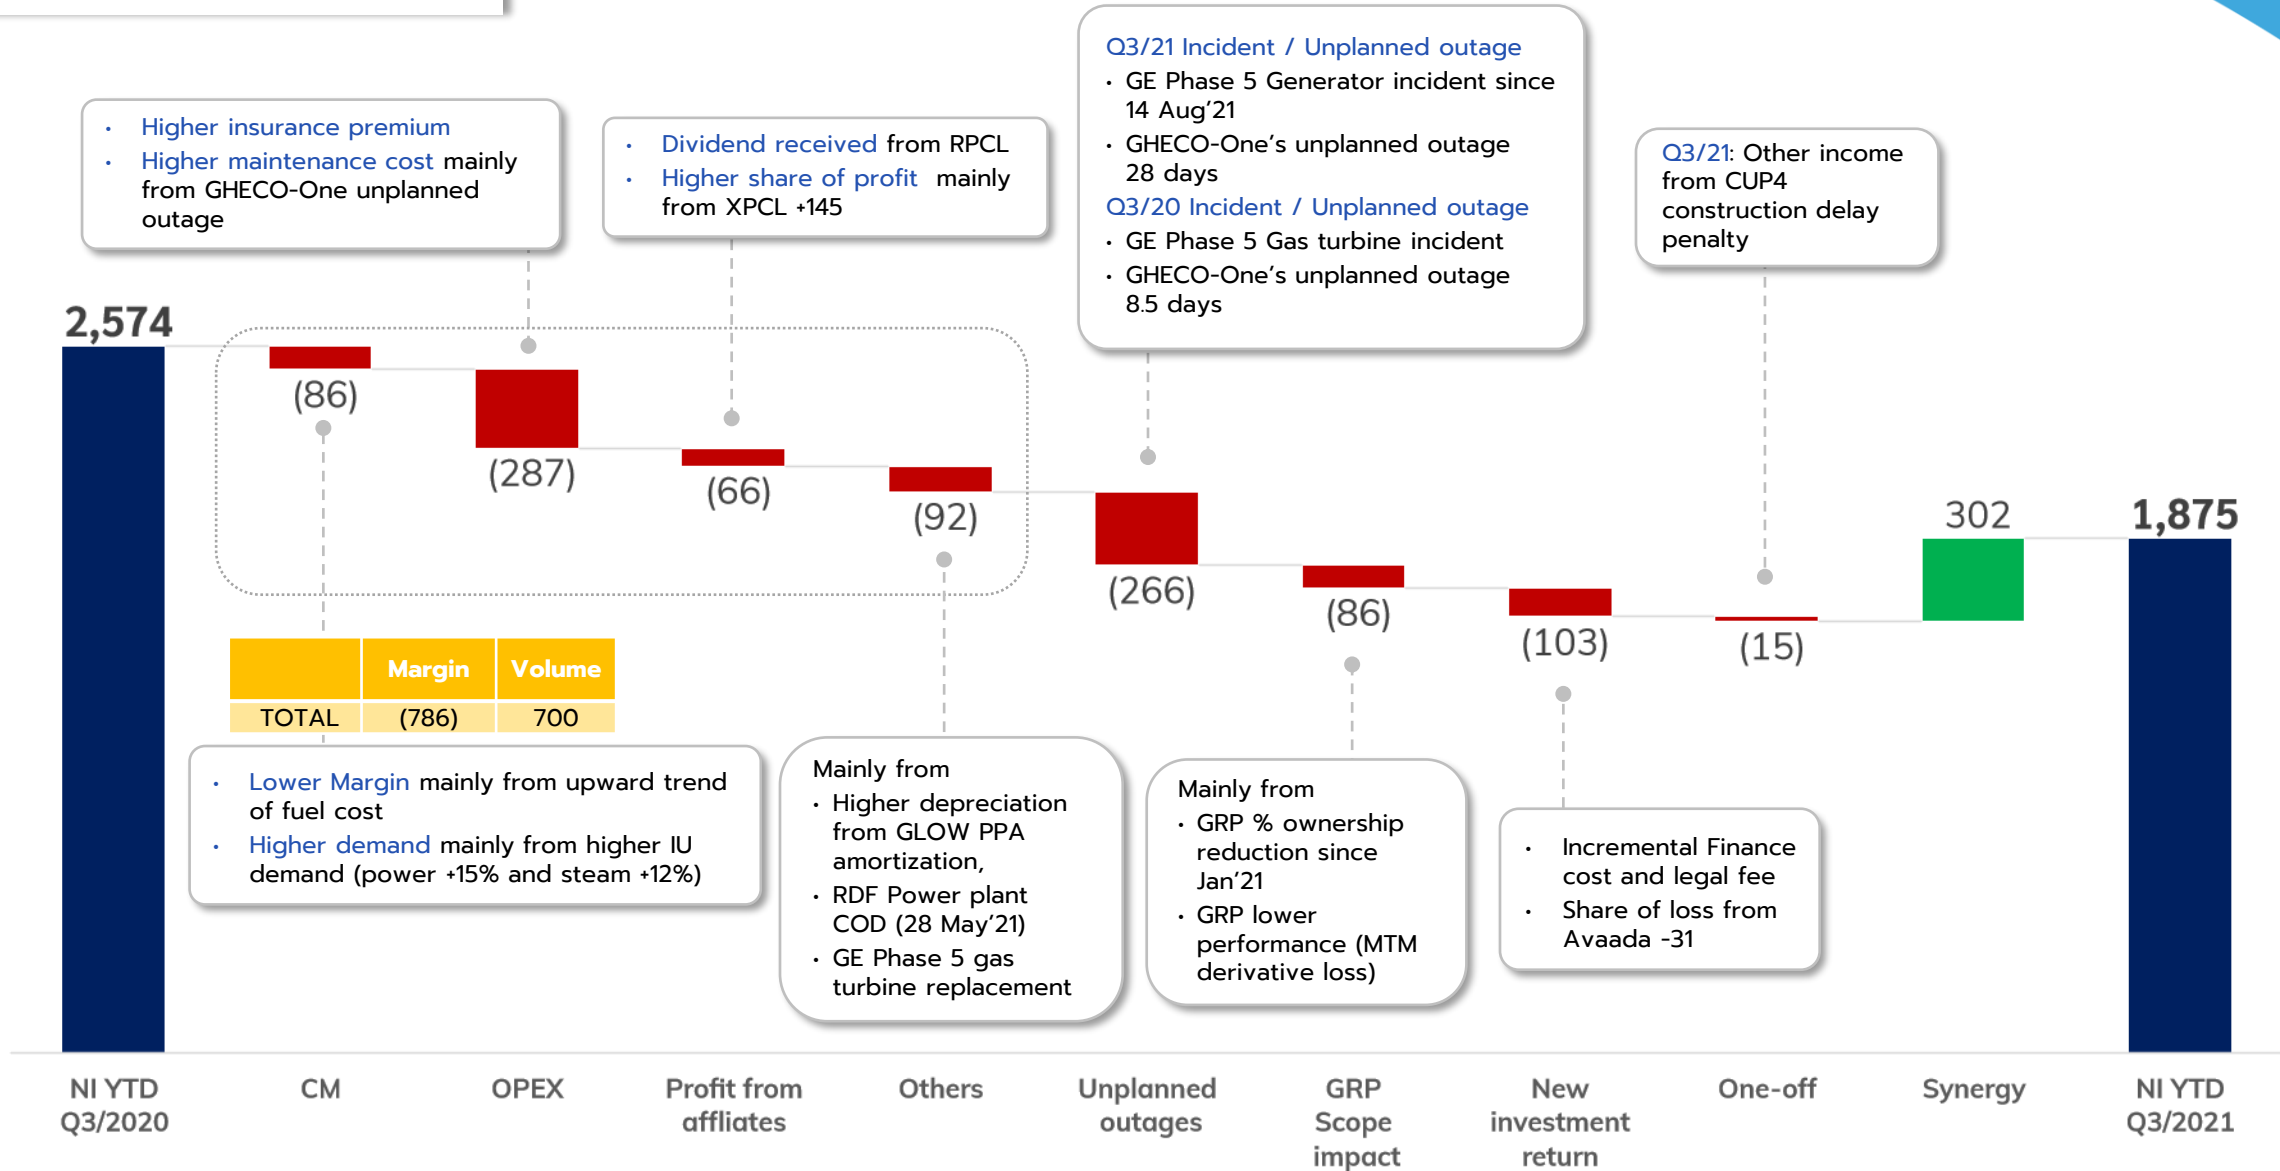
• Higher insurance premium
• Higher maintenance cost mainly from GHECO-One unplanned outage

• Dividend received from RPCL
• Higher share of profit mainly from XPCL +145

Q3/21 Incident / Unplanned outage
• GE Phase 5 Generator incident since 14 Aug'21
• GHECO-One's unplanned outage 28 days
Q3/20 Incident / Unplanned outage
• GE Phase 5 Gas turbine incident
• GHECO-One's unplanned outage 8.5 days

Q3/21: Other income from CUP4 construction delay penalty

2,574

(86)

(287)

(66)

(92)

(266)

(86)

(103)

(15)

302

1,875

| | Margin | Volume |
|---|---|---|
| TOTAL | (786) | 700 |

• Lower Margin mainly from upward trend of fuel cost
• Higher demand mainly from higher IU demand (power +15% and steam +12%)

Mainly from
• Higher depreciation from GLOW PPA amortization,
• RDF Power plant COD (28 May'21)
• GE Phase 5 gas turbine replacement

Mainly from
• GRP % ownership reduction since Jan'21
• GRP lower performance (MTM derivative loss)

• Incremental Finance cost and legal fee
• Share of loss from Avaada -31

NI YTD Q3/2020
CM
OPEX
Profit from affiliates
Others
Unplanned outages
GRP Scope impact
New investment return
One-off
Synergy
NI YTD Q3/2021